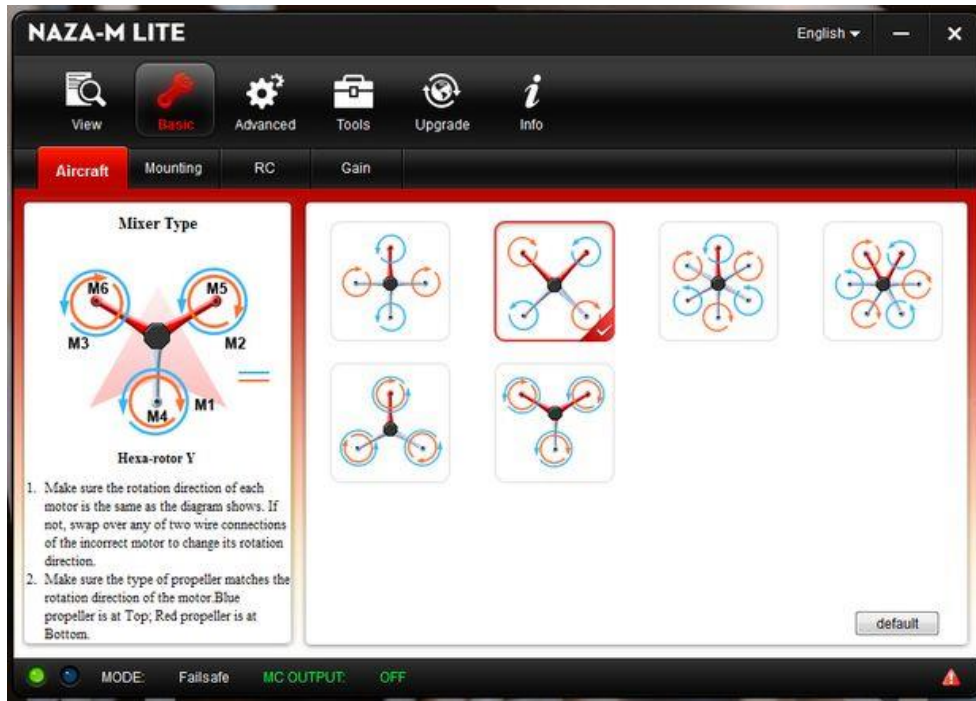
NAZA-M LITE

English

View Basic Advanced Tools Upgrade Info

Aircraft Mounting RC Gain

Mixer Type

M6 M5 M3 M2 M4 M1

Hexa-rotor Y

1. Make sure the rotation direction of each motor is the same as the diagram shows. If not, swap over any of two wire connections of the incorrect motor to change its rotation direction.
2. Make sure the type of propeller matches the rotation direction of the motor.Blue propeller is at Top; Red propeller is at Bottom.

default

MODE: Failsafe MC OUTPUT: OFF